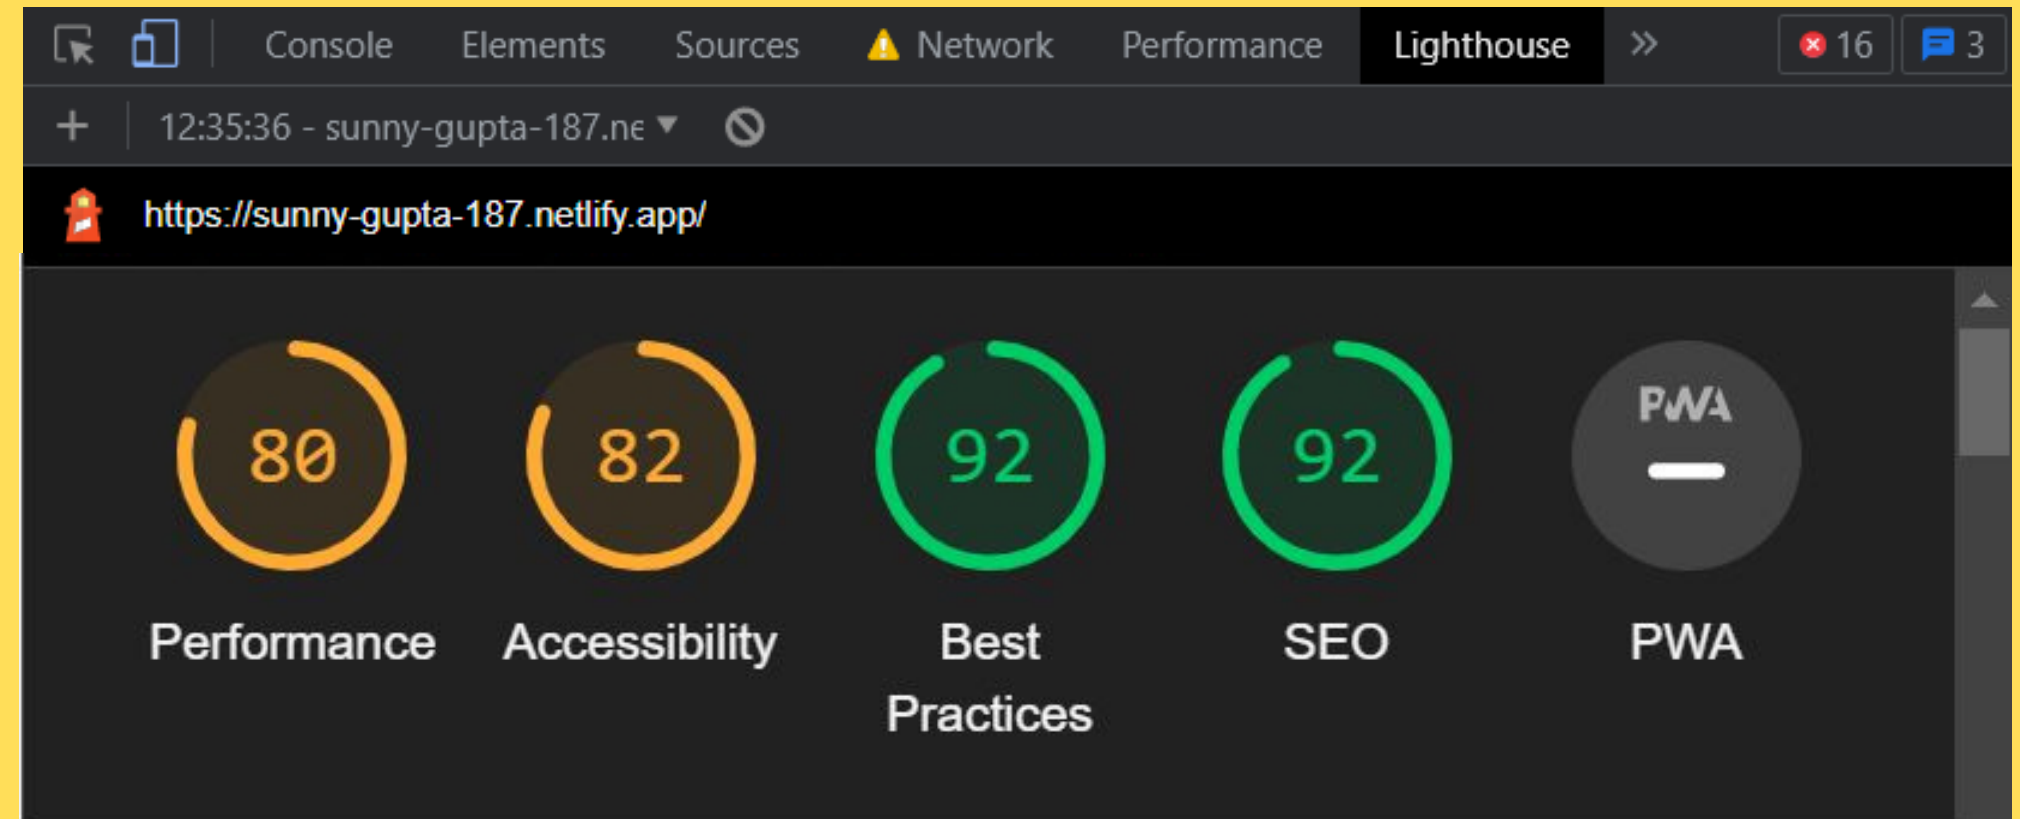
Console Elements Sources Network Performance Lighthouse » 16 3

+ 12:35:36 - sunny-gupta-187.ne

https://sunny-gupta-187.netlify.app/

80
Performance

82
Accessibility

92
Best Practices

92
SEO

PWA
—
PWA